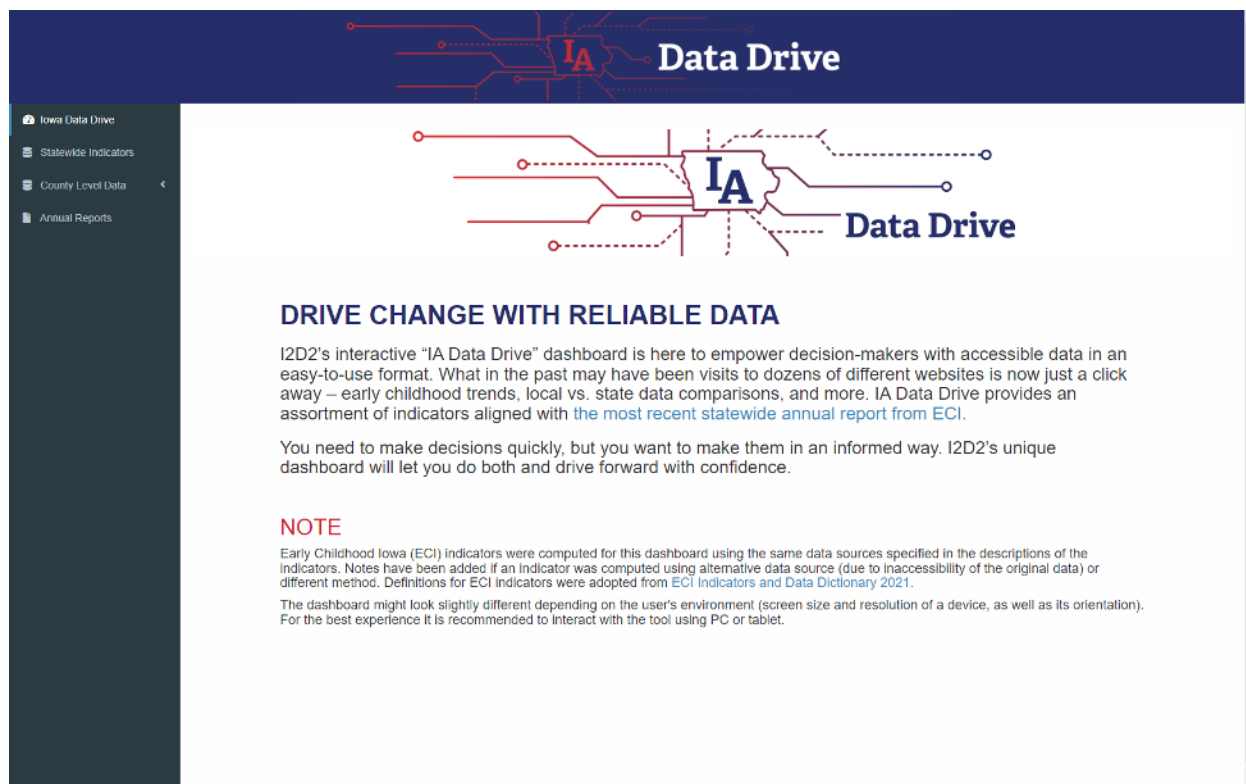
IA Data Drive

Iowa Data Drive
Statewide Indicators
County Level Data
Annual Reports

IA Data Drive

DRIVE CHANGE WITH RELIABLE DATA

I2D2's interactive "IA Data Drive" dashboard is here to empower decision-makers with accessible data in an easy-to-use format. What in the past may have been visits to dozens of different websites is now just a click away – early childhood trends, local vs. state data comparisons, and more. IA Data Drive provides an assortment of indicators aligned with the most recent statewide annual report from ECI.

You need to make decisions quickly, but you want to make them in an informed way. I2D2's unique dashboard will let you do both and drive forward with confidence.

NOTE

Early Childhood Iowa (ECI) indicators were computed for this dashboard using the same data sources specified in the descriptions of the indicators. Notes have been added if an indicator was computed using alternative data source (due to inaccessibility of the original data) or different method. Definitions for ECI indicators were adopted from ECI Indicators and Data Dictionary 2021.

The dashboard might look slightly different depending on the user's environment (screen size and resolution of a device, as well as its orientation). For the best experience it is recommended to interact with the tool using PC or tablet.